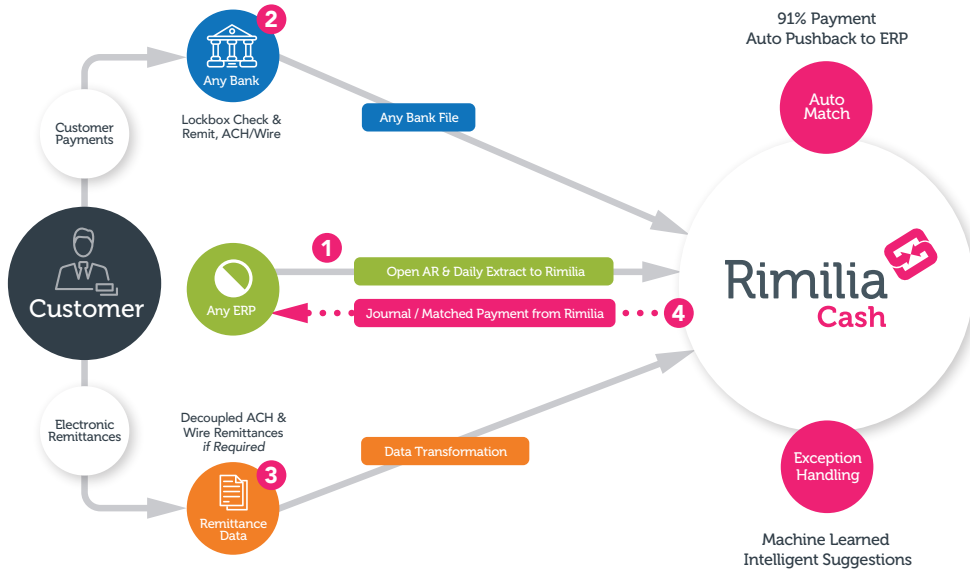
2
Any Bank

Lockbox Check & Remit, ACH/Wire

Any Bank File

91% Payment
Auto Pushback to ERP

Auto Match

Customer Payments

Customer

1
Any ERP

Open AR & Daily Extract to Rimilia

Journal / Matched Payment from Rimilia

4

Rimilia
Cash

Electronic Remittances

Decoupled ACH & Wire Remittances
*if Required*

3
Remittance Data

Data Transformation

Exception Handling

Machine Learned
Intelligent Suggestions